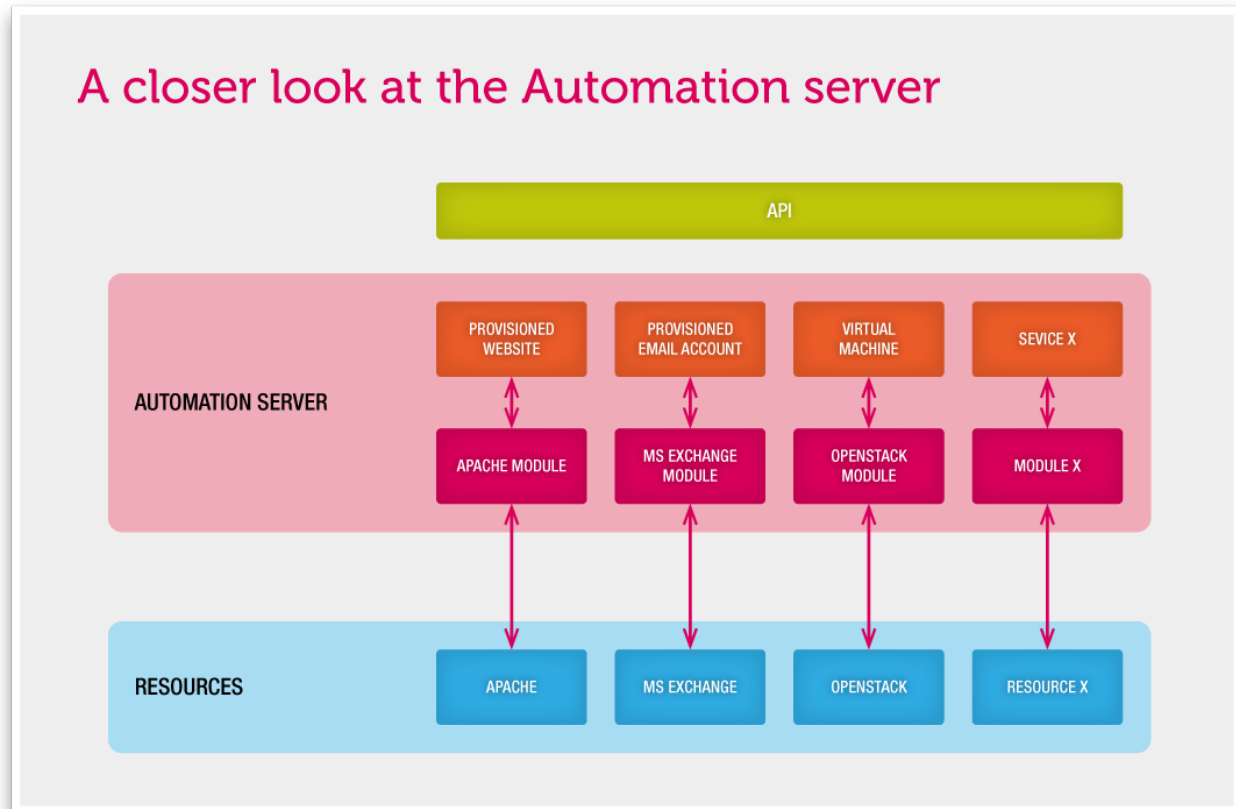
A closer look at the Automation server

API

AUTOMATION SERVER

PROVISIONED WEBSITE

PROVISIONED EMAIL ACCOUNT

VIRTUAL MACHINE

SEVICE X

APACHE MODULE

MS EXCHANGE MODULE

OPENSTACK MODULE

MODULE X

RESOURCES

APACHE

MS EXCHANGE

OPENSTACK

RESOURCE X